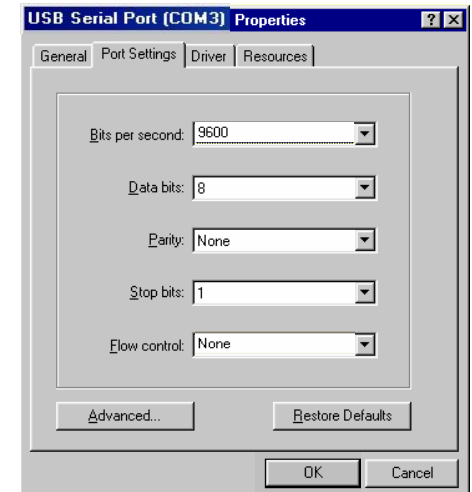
USB Serial Port (COM3) Properties

?
X

General
Port Settings
Driver
Resources

Bits per second: 9600

Data bits: 8

Parity: None

Stop bits: 1

Flow control: None

Advanced...

Restore Defaults

OK

Cancel